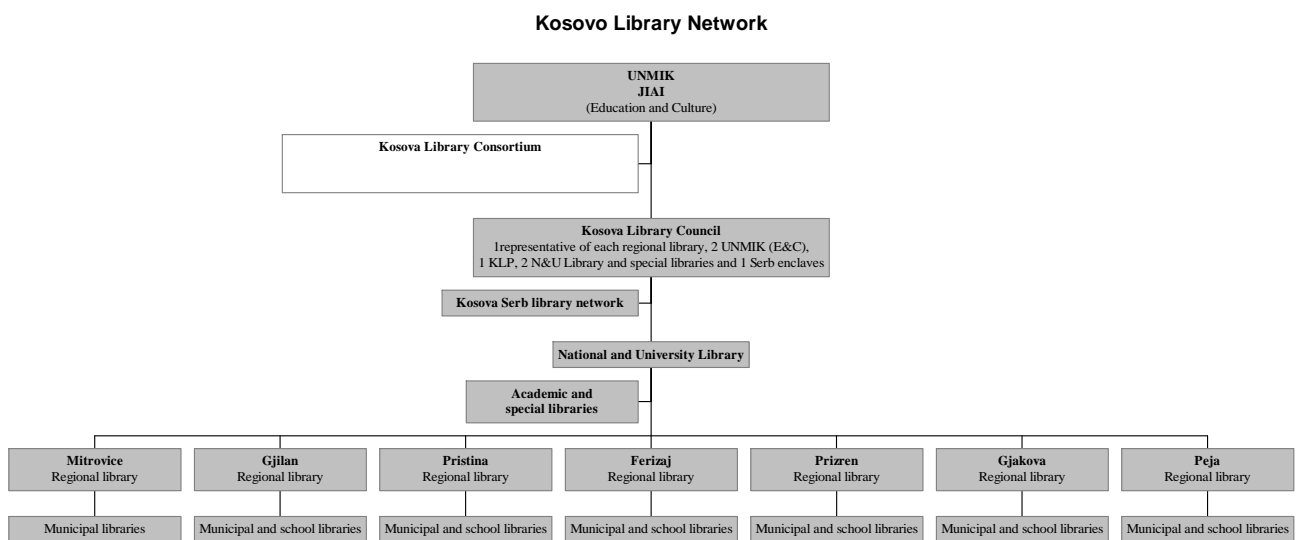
Kosovo Library Network

UNMIK
JIAI
(Education and Culture)

Kosova Library Consortium

Kosova Library Council
1representative of each regional library, 2 UNMIK (E&C), 1 KLP, 2 N&U Library and special libraries and 1 Serb enclaves

Kosova Serb library network

National and University Library

Academic and special libraries

Mitrovice
Regional library

Gjilan
Regional library

Pristina
Regional library

Ferizaj
Regional library

Prizren
Regional library

Gjakova
Regional library

Peja
Regional library

Municipal libraries

Municipal and school libraries

Municipal and school libraries

Municipal and school libraries

Municipal and school libraries

Municipal and school libraries

Municipal and school libraries